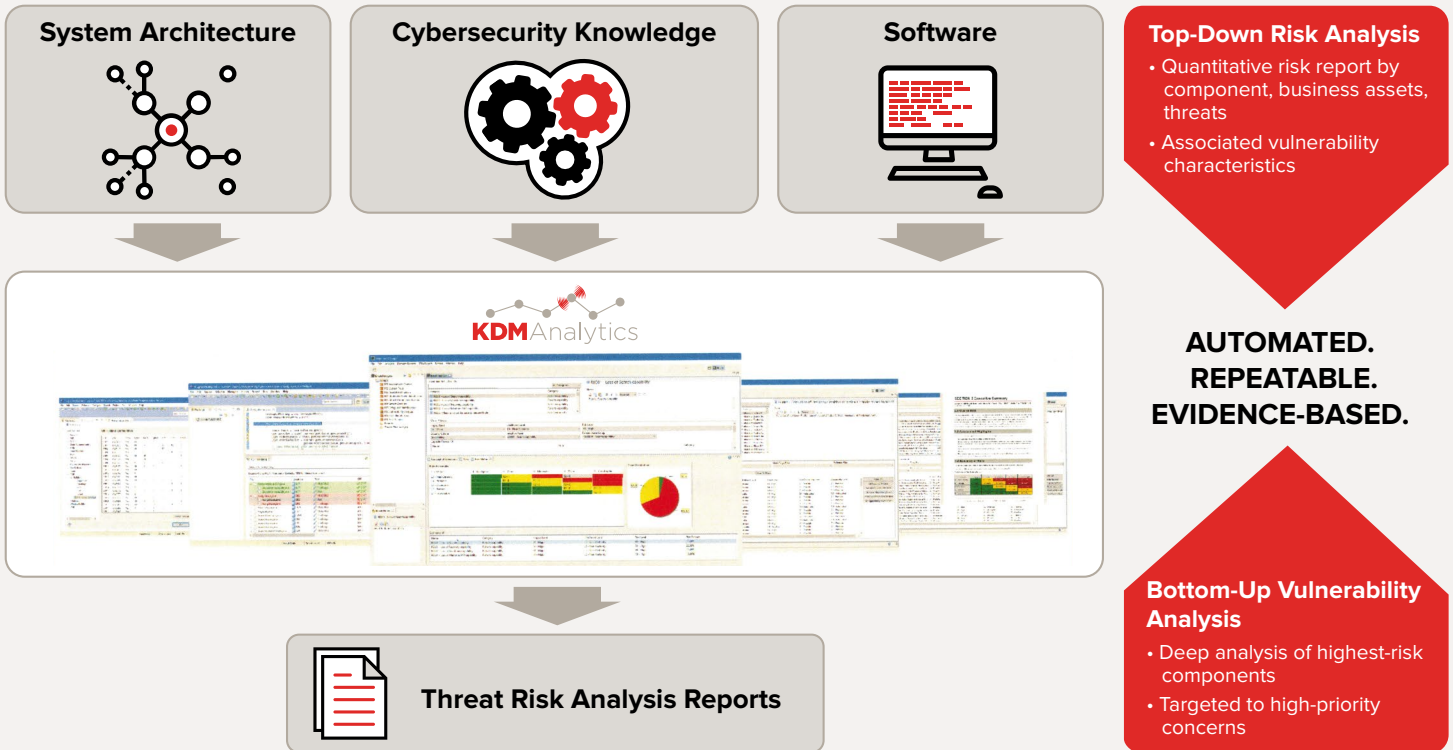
System Architecture

Cybersecurity Knowledge

Software

Top-Down Risk Analysis

• Quantitative risk report by component, business assets, threats

• Associated vulnerability characteristics

KDMAnalytics

AUTOMATED. REPEATABLE. EVIDENCE-BASED.

Bottom-Up Vulnerability Analysis

• Deep analysis of highest-risk components

• Targeted to high-priority concerns

Threat Risk Analysis Reports